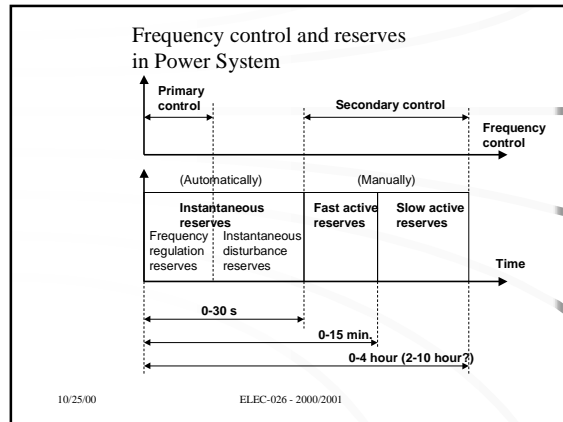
Frequency control and reserves in Power System

Primary control

Secondary control

Frequency control

(Automatically)

(Manually)

Instantaneous reserves

Frequency regulation reserves

Instantaneous disturbance reserves

Fast active reserves

Slow active reserves

Time

0-30 s

0-15 min.

0-4 hour (2-10 hour?)

10/25/00

ELEC-026 - 2000/2001